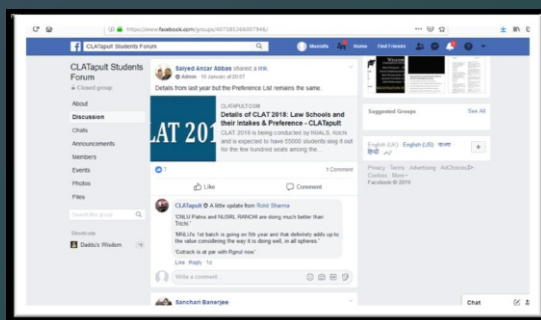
https://www.facebook.com/groups/40738534600794​4/

CLATapult Students Forum

Home Find Friends

CLATapult Students Forum

Closed group

About

Discussion

Chats

Announcements

Members

Events

Photos

Files

Search this group

Shortcuts

Daddu's Wisdom

Saiyed Ancar Abbas shared a link.

Admin · 10 January at 20:07

Details from last year but the Preference List remains the same.

LAT 201

CLATAPULT.COM

Details of CLAT 2018: Law Schools and their Intakes & Preference - CLATapult

CLAT 2018 is being conducted by NUALS, Kochi and is expected to have 55000 students slog it out for the few hundred seats among the ...

1 Comment

Like

Comment

CLATapult A little update from Rohit Sharma

"CNLU Patna and NLSRL RANCHI are doing much better than Trichi."

"RMLU's 1st batch is going on 5th year and that definitely adds up to the value considering the way it is doing well, in all spheres."

"Cuttack is at par with Rgnul now."

Like · Reply · 1d

Write a comment...

Sanchari Banerjee

Suggested Groups

See All

English (UK) English (US) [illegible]

Privacy · Terms · Advertising · AdChoices · Cookies · More

Facebook © 2019

Chat